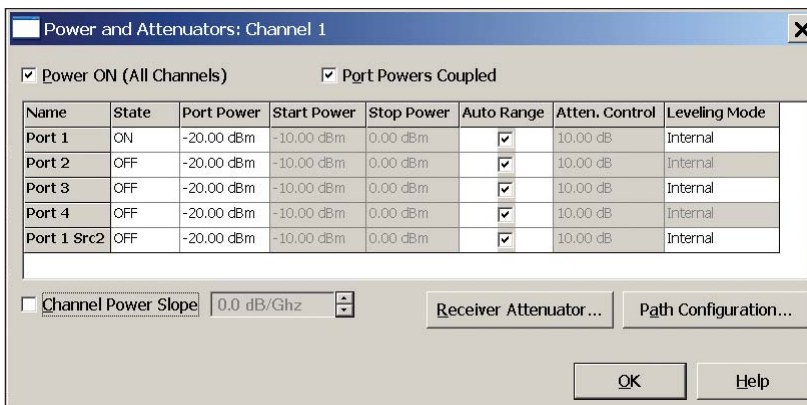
Power and Attenuators: Channel 1

Power ON (All Channels)

Port Powers Coupled

| Name | State | Port Power | Start Power | Stop Power | Auto Range | Atten. Control | Leveling Mode |
|---|---|---|---|---|---|---|---|
| Port 1 | ON | -20.00 dBm | -10.00 dBm | 0.00 dBm | ☑ | 10.00 dB | Internal |
| Port 2 | OFF | -20.00 dBm | -10.00 dBm | 0.00 dBm | ☑ | 10.00 dB | Internal |
| Port 3 | OFF | -20.00 dBm | -10.00 dBm | 0.00 dBm | ☑ | 10.00 dB | Internal |
| Port 4 | OFF | -20.00 dBm | -10.00 dBm | 0.00 dBm | ☑ | 10.00 dB | Internal |
| Port 1 Src2 | OFF | -20.00 dBm | -10.00 dBm | 0.00 dBm | ☑ | 10.00 dB | Internal |

Channel Power Slope 0.0 dB/Ghz

Receiver Attenuator...

Path Configuration...

OK

Help